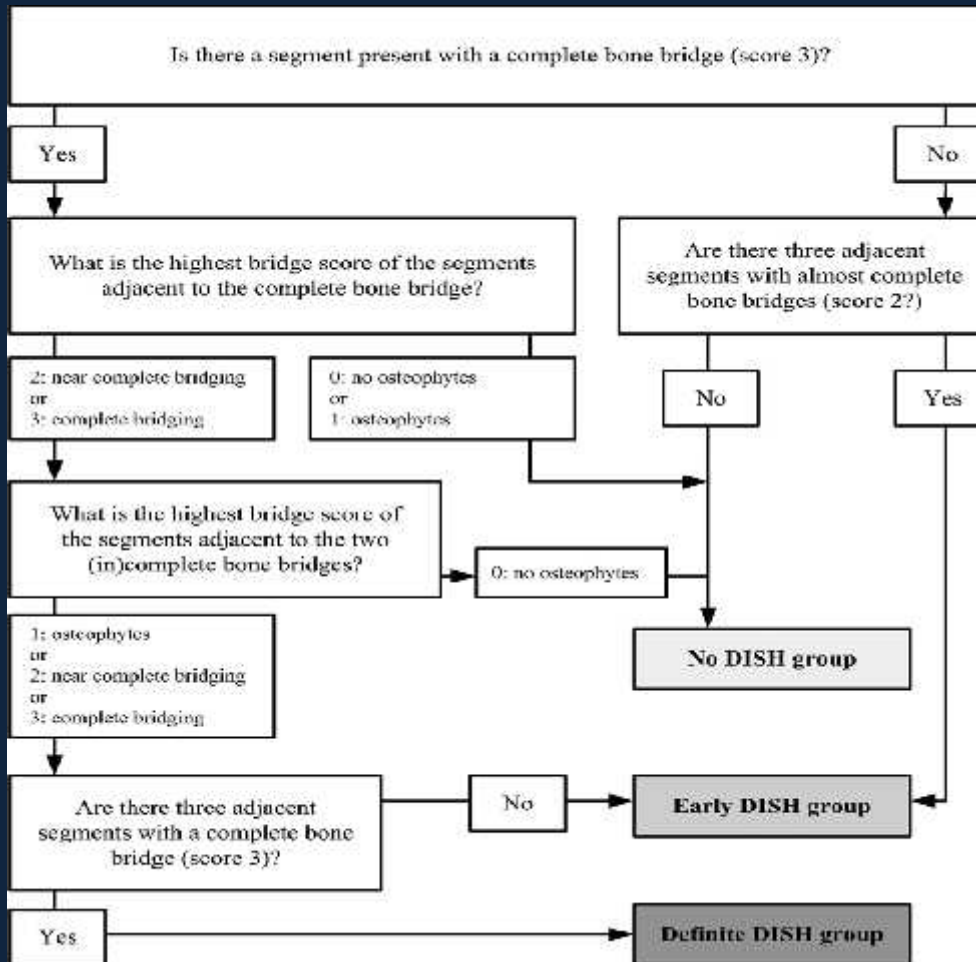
Is there a segment present with a complete bone bridge (score 3)?

Yes

No

What is the highest bridge score of the segments adjacent to the complete bone bridge?

Are there three adjacent segments with almost complete bone bridges (score 2?)

2: near complete bridging or 3: complete bridging

0: no osteophytes or 1: osteophytes

No

Yes

What is the highest bridge score of the segments adjacent to the two (in)complete bone bridges?

0: no osteophytes

1: osteophytes or 2: near complete bridging or 3: complete bridging

No DISH group

Are there three adjacent segments with a complete bone bridge (score 3)?

No

Early DISH group

Yes

Definite DISH group